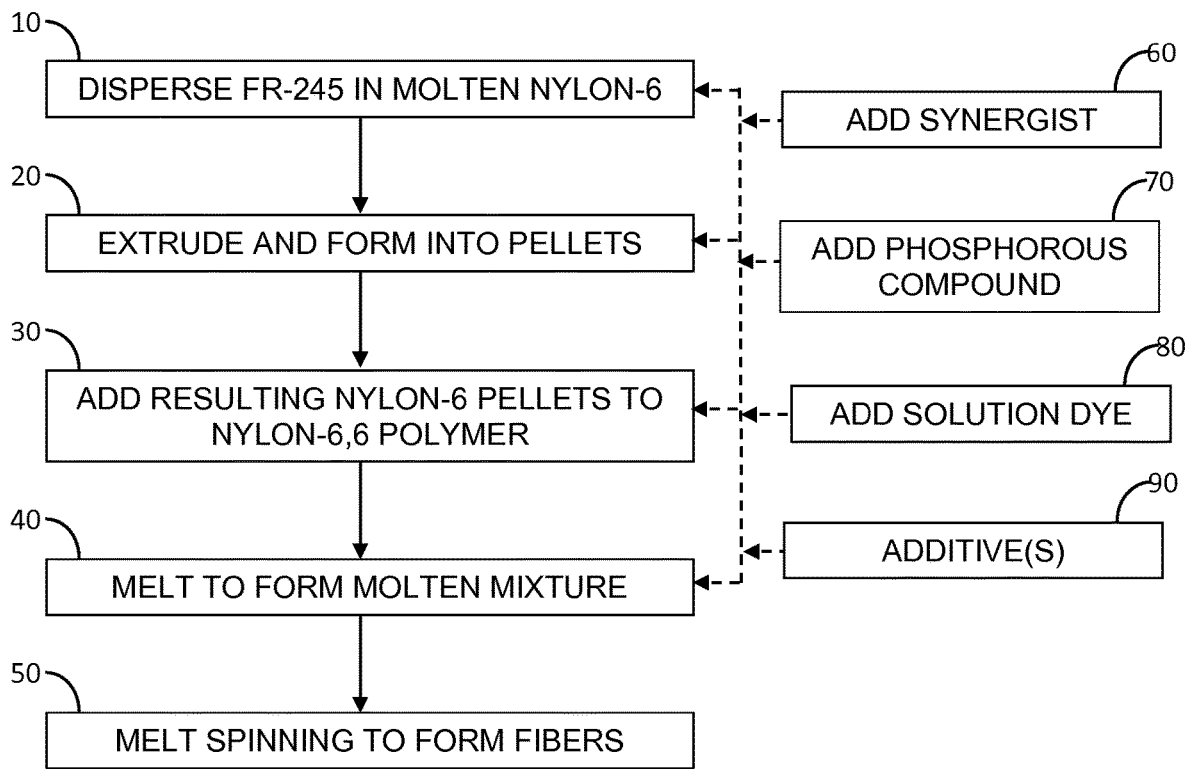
10
DISPERSE FR-245 IN MOLTEN NYLON-6

20
EXTRUDE AND FORM INTO PELLETS

30
ADD RESULTING NYLON-6 PELLETS TO NYLON-6,6 POLYMER

40
MELT TO FORM MOLTEN MIXTURE

50
MELT SPINNING TO FORM FIBERS

60
ADD SYNERGIST

70
ADD PHOSPHOROUS COMPOUND

80
ADD SOLUTION DYE

90
ADDITIVE(S)